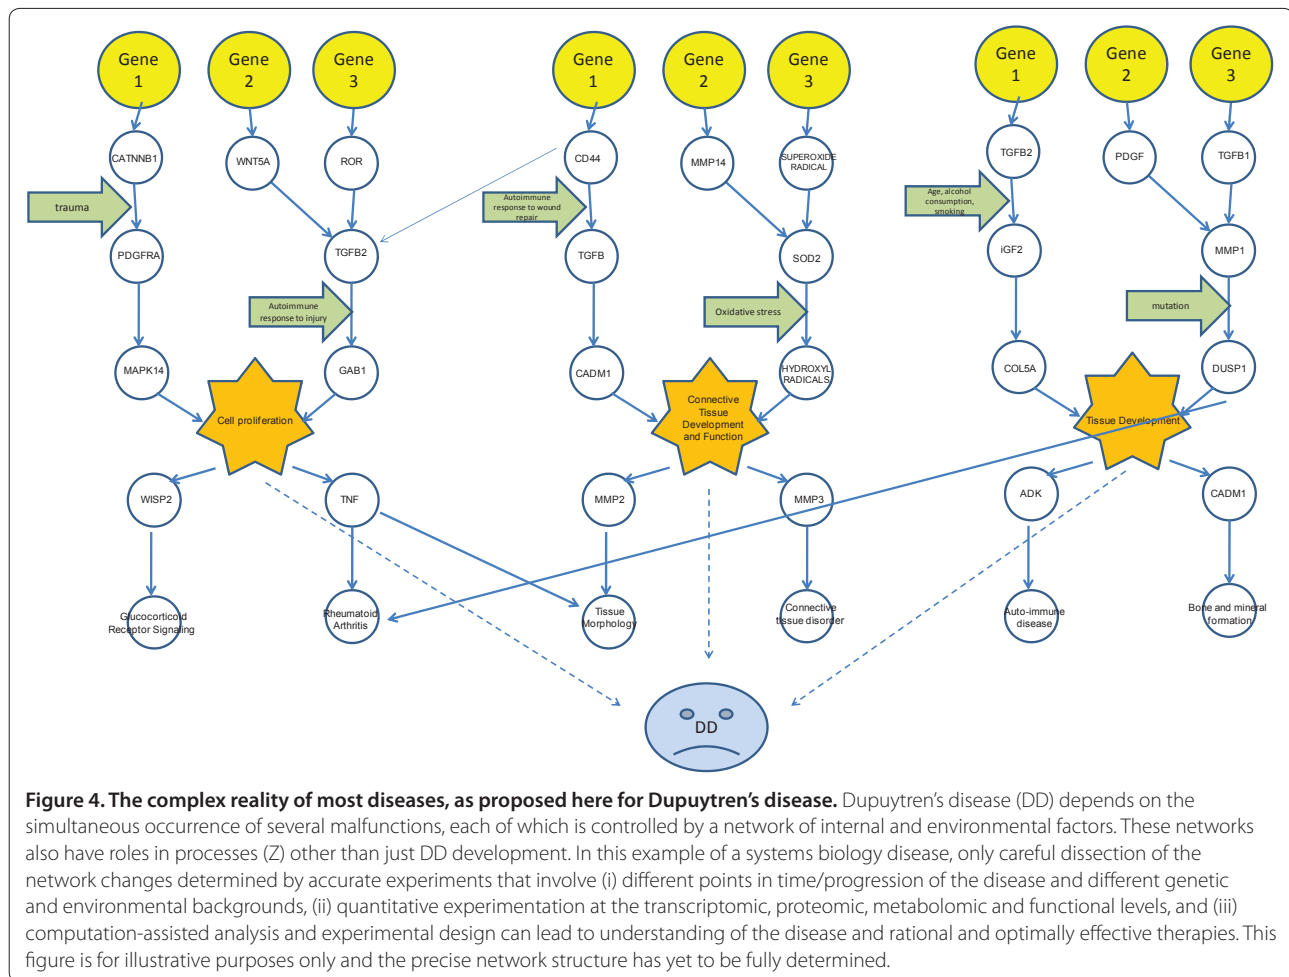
Gene 1

Gene 2

Gene 3

CATNNB1

WNT5A

ROR

trauma

PDGFRA

TGFB2

Autoimmune response to injury

MAPK14

GAB1

Cell proliferation

WISP2

TNF

Glucocorticoid Receptor Signaling

Rheumatoid Arthritis

Gene 1

Gene 2

Gene 3

CD44

MMP14

SUPEROXIDE RADICAL

Autoimmune response to wound repair

TGFB

SOD2

Oxidative stress

CADM1

HYDROXYL RADICALS

Connective Tissue Development and Function

MMP2

MMP3

Tissue Morphology

Connective tissue disorder

Gene 1

Gene 2

Gene 3

TGFB2

PDGF

TGFB1

Age, alcohol consumption, smoking

iGF2

MMP1

mutation

COL5A

DUSP1

Tissue Development

ADK

CADM1

Auto-immune disease

Bone and mineral formation

DD

**Figure 4. The complex reality of most diseases, as proposed here for Dupuytren's disease.** Dupuytren's disease (DD) depends on the simultaneous occurrence of several malfunctions, each of which is controlled by a network of internal and environmental factors. These networks also have roles in processes (Z) other than just DD development. In this example of a systems biology disease, only careful dissection of the network changes determined by accurate experiments that involve (i) different points in time/progression of the disease and different genetic and environmental backgrounds, (ii) quantitative experimentation at the transcriptomic, proteomic, metabolomic and functional levels, and (iii) computation-assisted analysis and experimental design can lead to understanding of the disease and rational and optimally effective therapies. This figure is for illustrative purposes only and the precise network structure has yet to be fully determined.